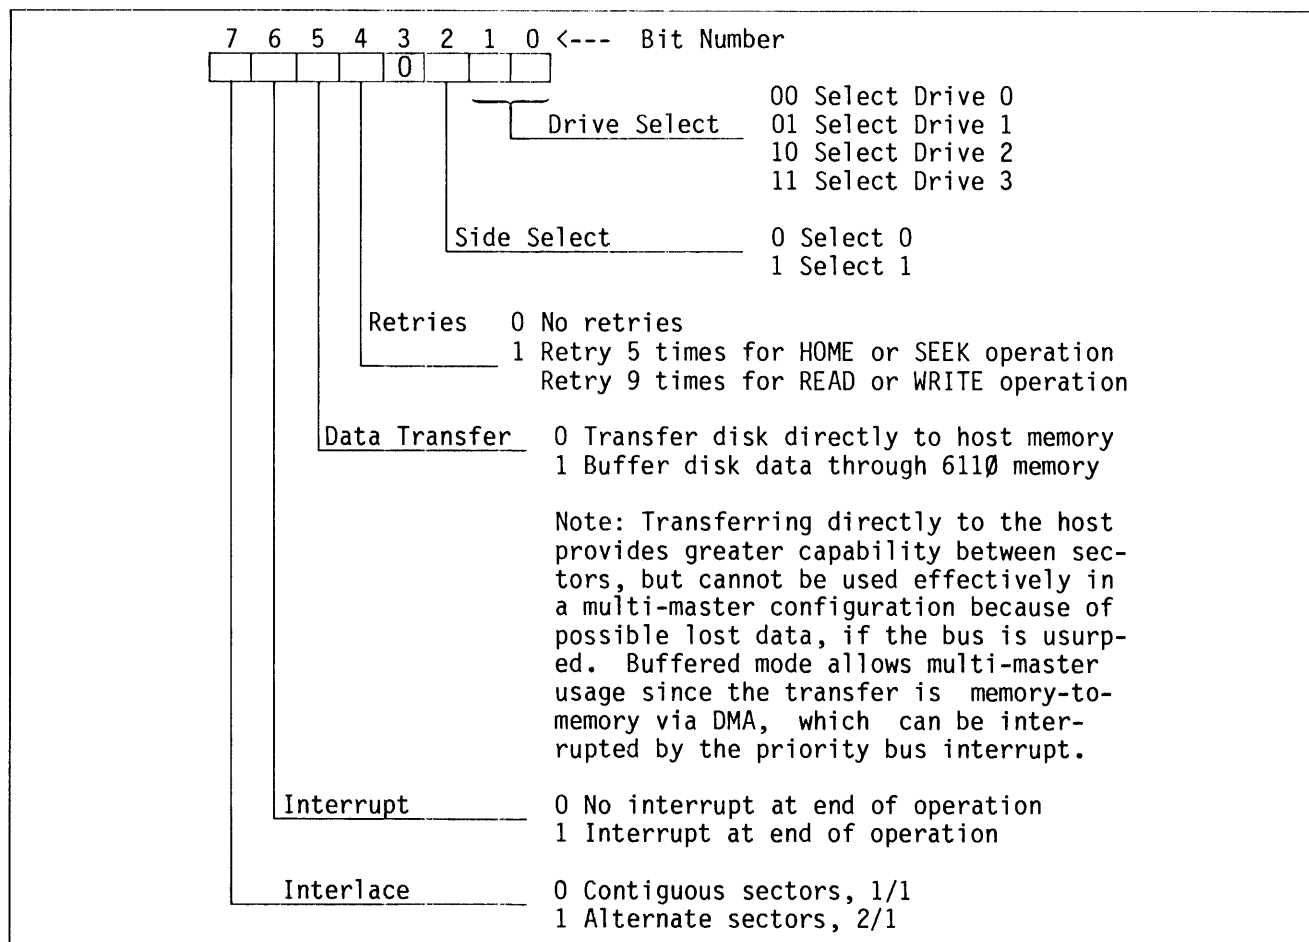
7 6 5 4 3 2 1 0 <--- Bit Number

0

Drive Select

00 Select Drive 0
01 Select Drive 1
10 Select Drive 2
11 Select Drive 3

Side Select

0 Select 0
1 Select 1

Retries 0 No retries
1 Retry 5 times for HOME or SEEK operation
Retry 9 times for READ or WRITE operation

Data Transfer 0 Transfer disk directly to host memory
1 Buffer disk data through 611Ø memory

Note: Transferring directly to the host provides greater capability between sectors, but cannot be used effectively in a multi-master configuration because of possible lost data, if the bus is usurped. Buffered mode allows multi-master usage since the transfer is memory-to-memory via DMA, which can be interrupted by the priority bus interrupt.

Interrupt 0 No interrupt at end of operation
1 Interrupt at end of operation

Interlace 0 Contiguous sectors, 1/1
1 Alternate sectors, 2/1